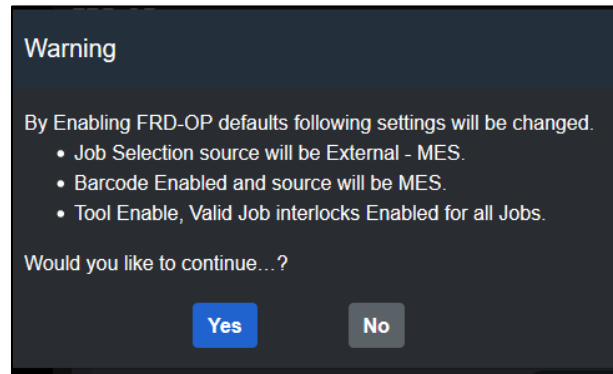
Warning

By Enabling FRD-OP defaults following settings will be changed.
• Job Selection source will be External - MES.
• Barcode Enabled and source will be MES.
• Tool Enable, Valid Job interlocks Enabled for all Jobs.

Would you like to continue…?

Yes

No